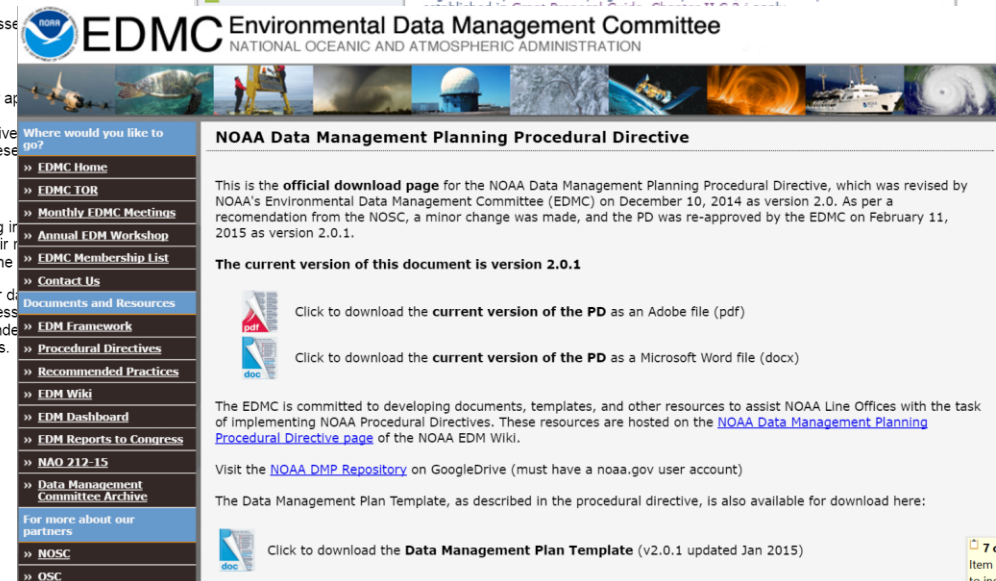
NOAA

EDMC Environmental Data Management Committee
NATIONAL OCEANIC AND ATMOSPHERIC ADMINISTRATION

Where would you like to go?

» EDMC Home
» EDMC TOR
» Monthly EDMC Meetings
» Annual EDM Workshop
» EDMC Membership List
» Contact Us

Documents and Resources

» EDM Framework
» Procedural Directives
» Recommended Practices
» EDM Wiki
» EDM Dashboard
» EDM Reports to Congress
» NAO 212-15
» Data Management Committee Archive

For more about our partners

» NOSC
» OSC

NOAA Data Management Planning Procedural Directive

This is the **official download page** for the NOAA Data Management Planning Procedural Directive, which was revised by NOAA's Environmental Data Management Committee (EDMC) on December 10, 2014 as version 2.0. As per a recomendation from the NOSC, a minor change was made, and the PD was re-approved by the EDMC on February 11, 2015 as version 2.0.1.

**The current version of this document is version 2.0.1**

pdf

Click to download the **current version of the PD** as an Adobe file (pdf)

doc

Click to download the **current version of the PD** as a Microsoft Word file (docx)

The EDMC is committed to developing documents, templates, and other resources to assist NOAA Line Offices with the task of implementing NOAA Procedural Directives. These resources are hosted on the NOAA Data Management Planning Procedural Directive page of the NOAA EDM Wiki.

Visit the NOAA DMP Repository on GoogleDrive (must have a noaa.gov user account)

The Data Management Plan Template, as described in the procedural directive, is also available for download here:

doc

Click to download the **Data Management Plan Template** (v2.0.1 updated Jan 2015)

7 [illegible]
Item
to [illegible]